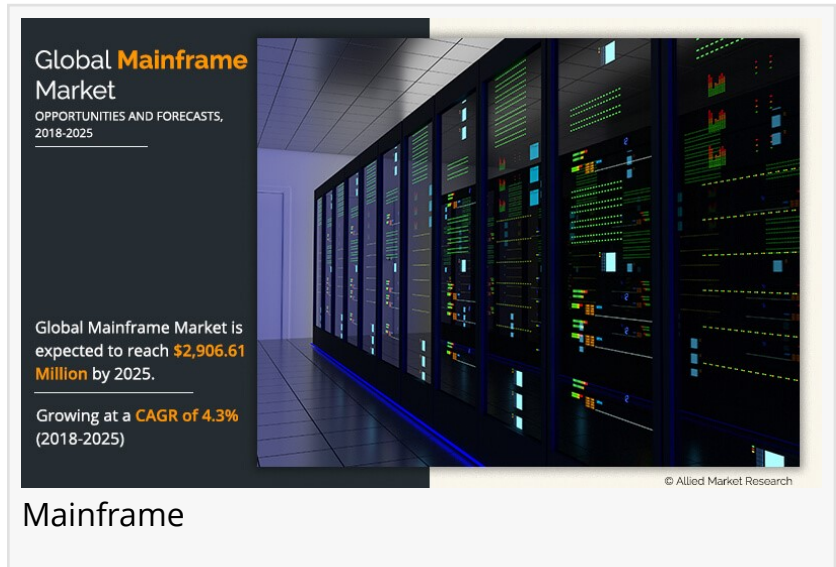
Global Mainframe Market
OPPORTUNITIES AND FORECASTS, 2018-2025

Global Mainframe Market is expected to reach $2,906.61 Million by 2025.

Growing at a CAGR of 4.3% (2018-2025)

© Allied Market Research

Mainframe